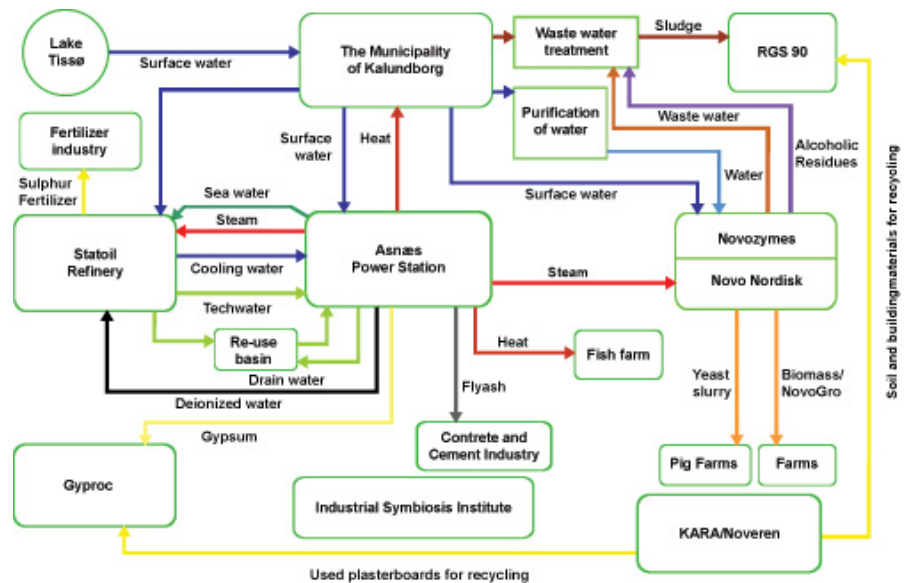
Lake Tissø

Surface water

The Municipality of Kalundborg

Waste water treatment

Sludge

RGS 90

Purification of water

Waste water

Fertilizer industry

Surface water

Heat

Alcoholic Residues

Water

Sulphur Fertilizer

Sea water

Surface water

Steam

Statoil Refinery

Cooling water

Asnæs Power Station

Novozymes

Steam

Novo Nordisk

Techwater

Re-use basin

Heat

Fish farm

Drain water

Yeast slurry

Biomass/ NovoGro

Deionized water

Flyash

Gypsum

Contrete and Cement Industry

Pig Farms

Farms

Gyproc

Industrial Symbiosis Institute

KARA/Noveren

Soil and buildingmaterials for recycling

Used plasterboards for recycling